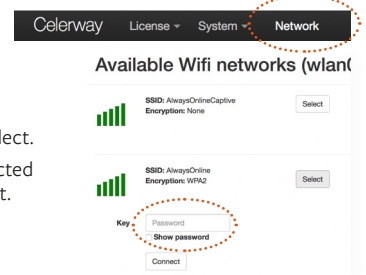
Celerway License ▾ System ▾ Network

Available Wifi networks (wlan(

lect.

cted

t.

SSID: AlwaysOnlineCaptive
Encryption: None

Select

SSID: AlwaysOnline
Encryption: WPA2

Select

Key Password

Show password

Connect